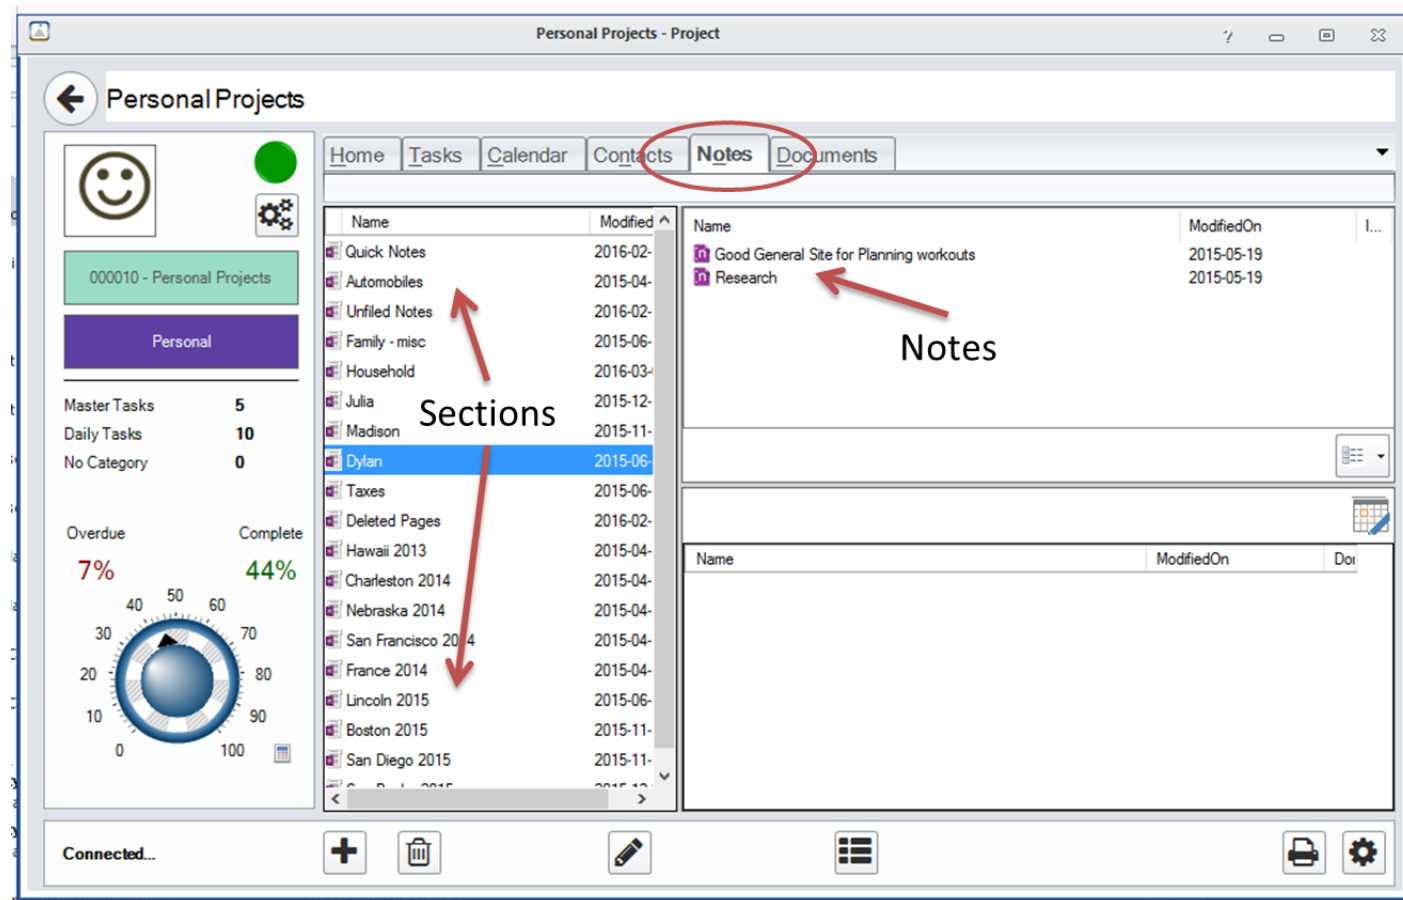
Personal Projects - Project

Personal Projects

Home Tasks Calendar Contacts Notes Documents

000010 - Personal Projects

Personal

Master Tasks 5
Daily Tasks 10
No Category 0

Overdue Complete
7% 44%

40 50 60 30 70 20 80 10 90 0 100

| Name | Modified |
|---|---|
| Quick Notes | 2016-02- |
| Automobiles | 2015-04- |
| Unfiled Notes | 2016-02- |
| Family - misc | 2015-06- |
| Household | 2016-03- |
| Julia | 2015-12- |
| Madison | 2015-11- |
| Dylan | 2015-06- |
| Taxes | 2015-06- |
| Deleted Pages | 2016-02- |
| Hawaii 2013 | 2015-04- |
| Charleston 2014 | 2015-04- |
| Nebraska 2014 | 2015-04- |
| San Francisco 2014 | 2015-04- |
| France 2014 | 2015-04- |
| Lincoln 2015 | 2015-06- |
| Boston 2015 | 2015-11- |
| San Diego 2015 | 2015-11- |

Sections

| Name | ModifiedOn | I... |
|---|---|---|
| Good General Site for Planning workouts | 2015-05-19 | |
| Research | 2015-05-19 | |

Notes

| Name | ModifiedOn | Do |
|---|---|---|

Connected...